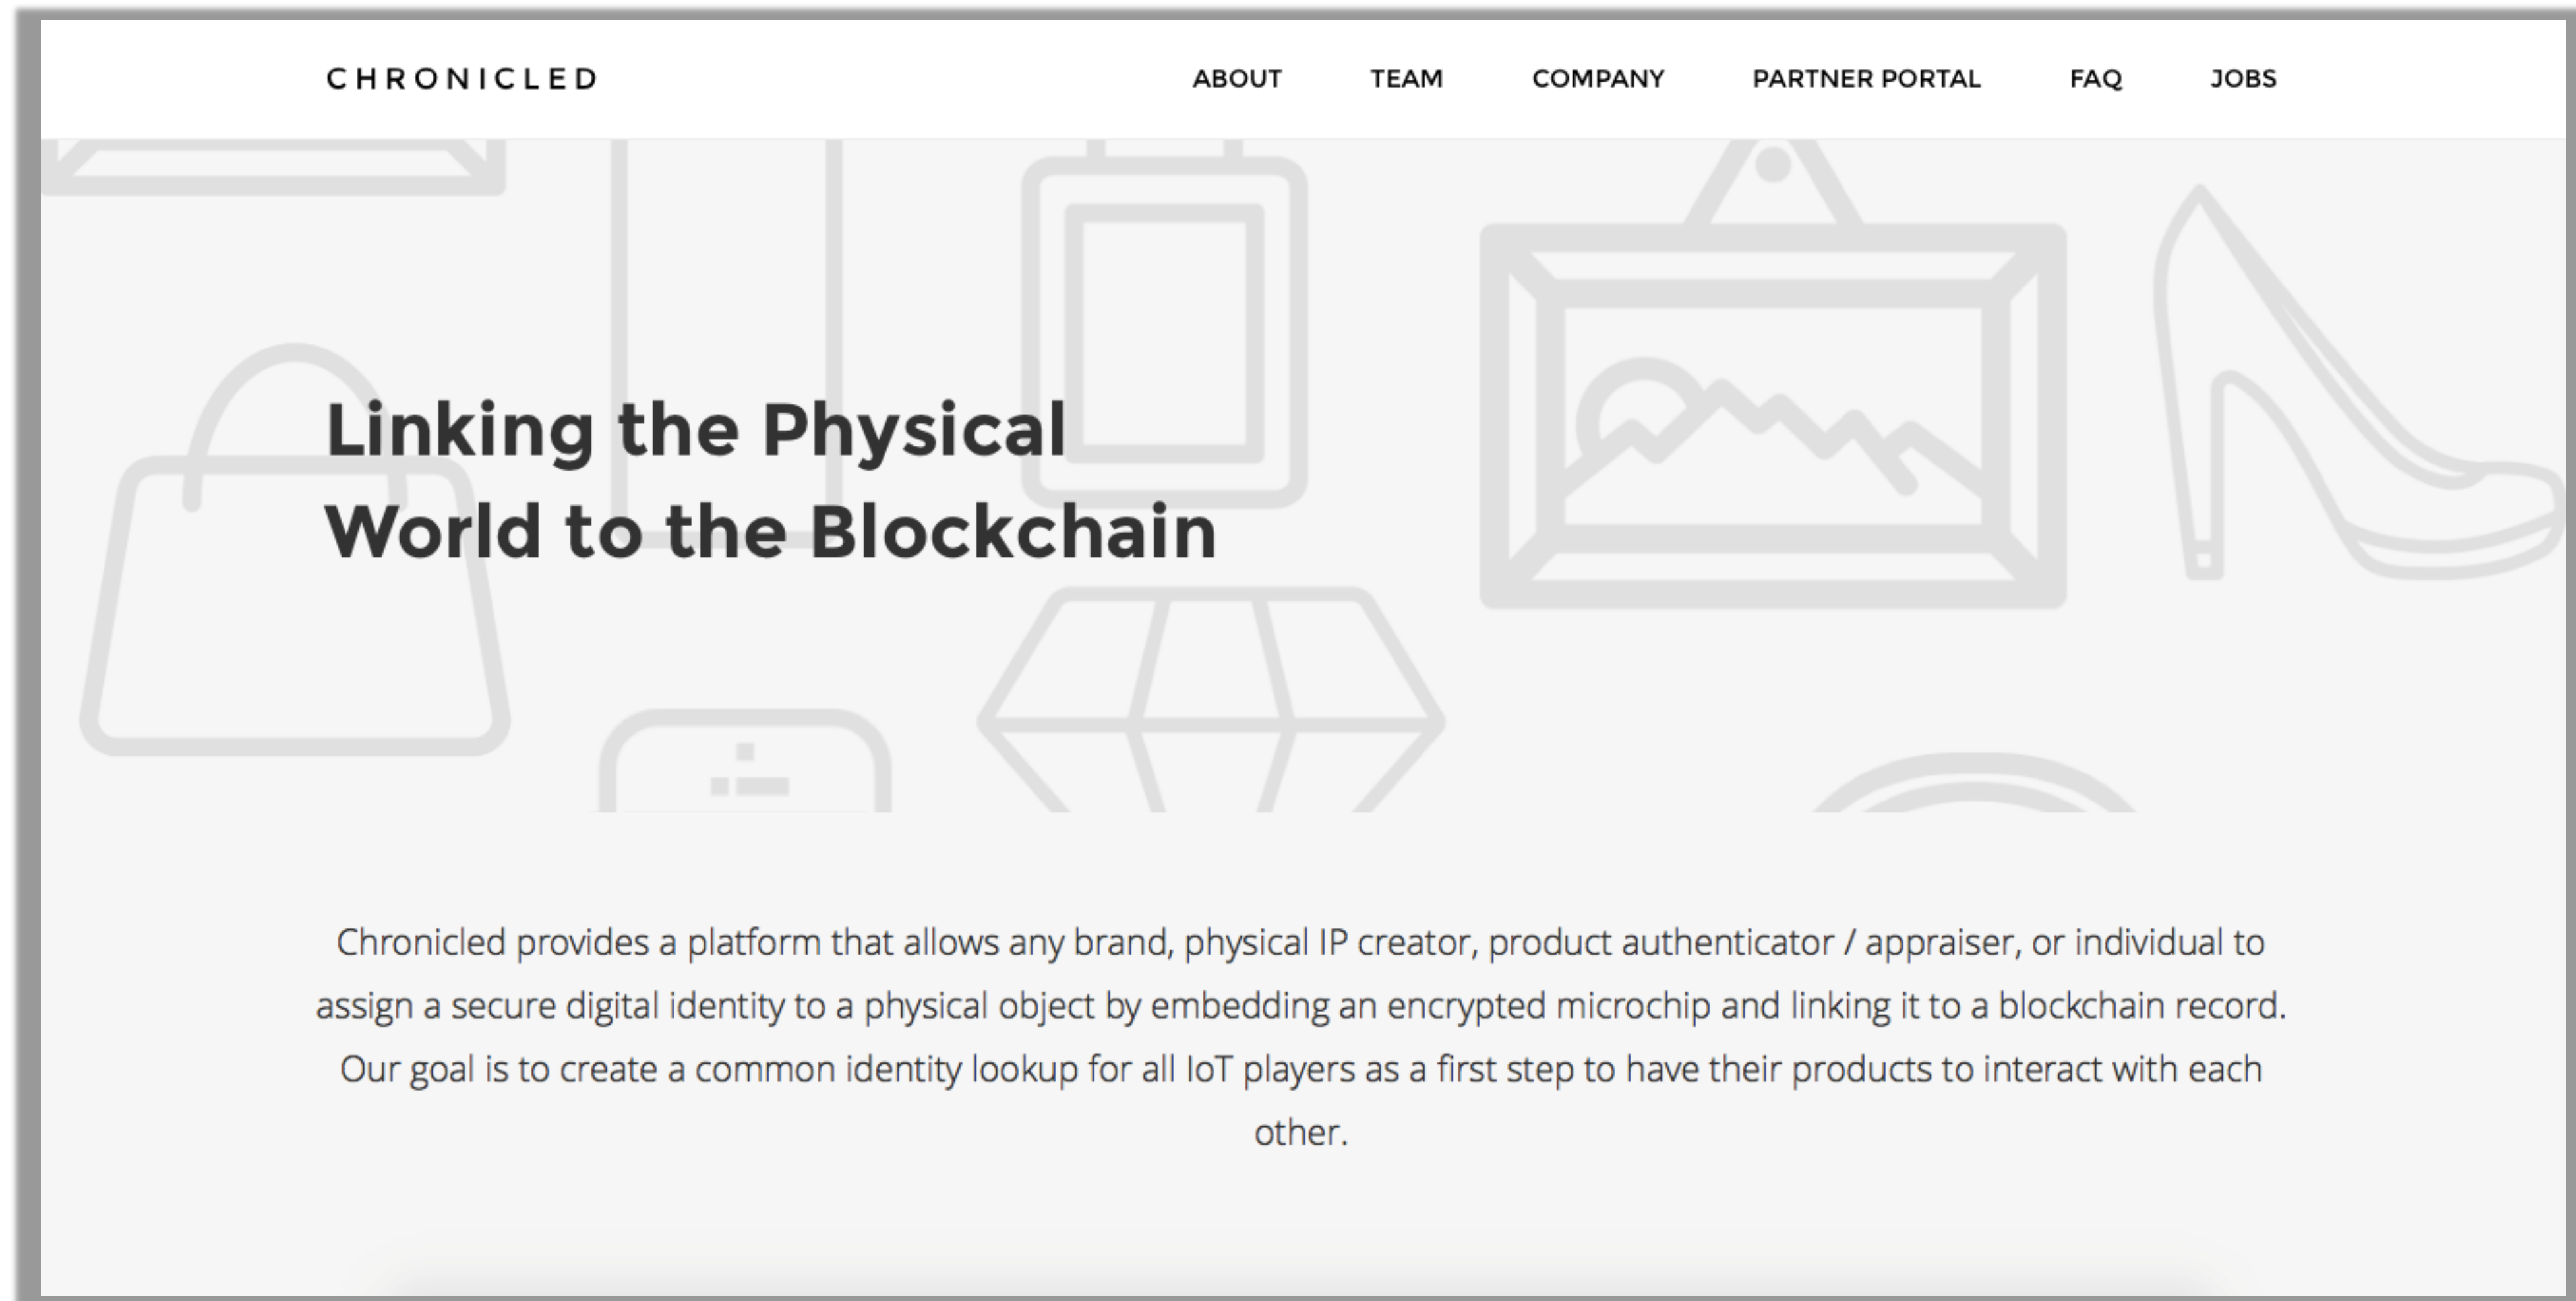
CHRONICLED

ABOUT TEAM COMPANY PARTNER PORTAL FAQ JOBS

Linking the Physical World to the Blockchain

Chronicled provides a platform that allows any brand, physical IP creator, product authenticator / appraiser, or individual to assign a secure digital identity to a physical object by embedding an encrypted microchip and linking it to a blockchain record. Our goal is to create a common identity lookup for all IoT players as a first step to have their products to interact with each other.